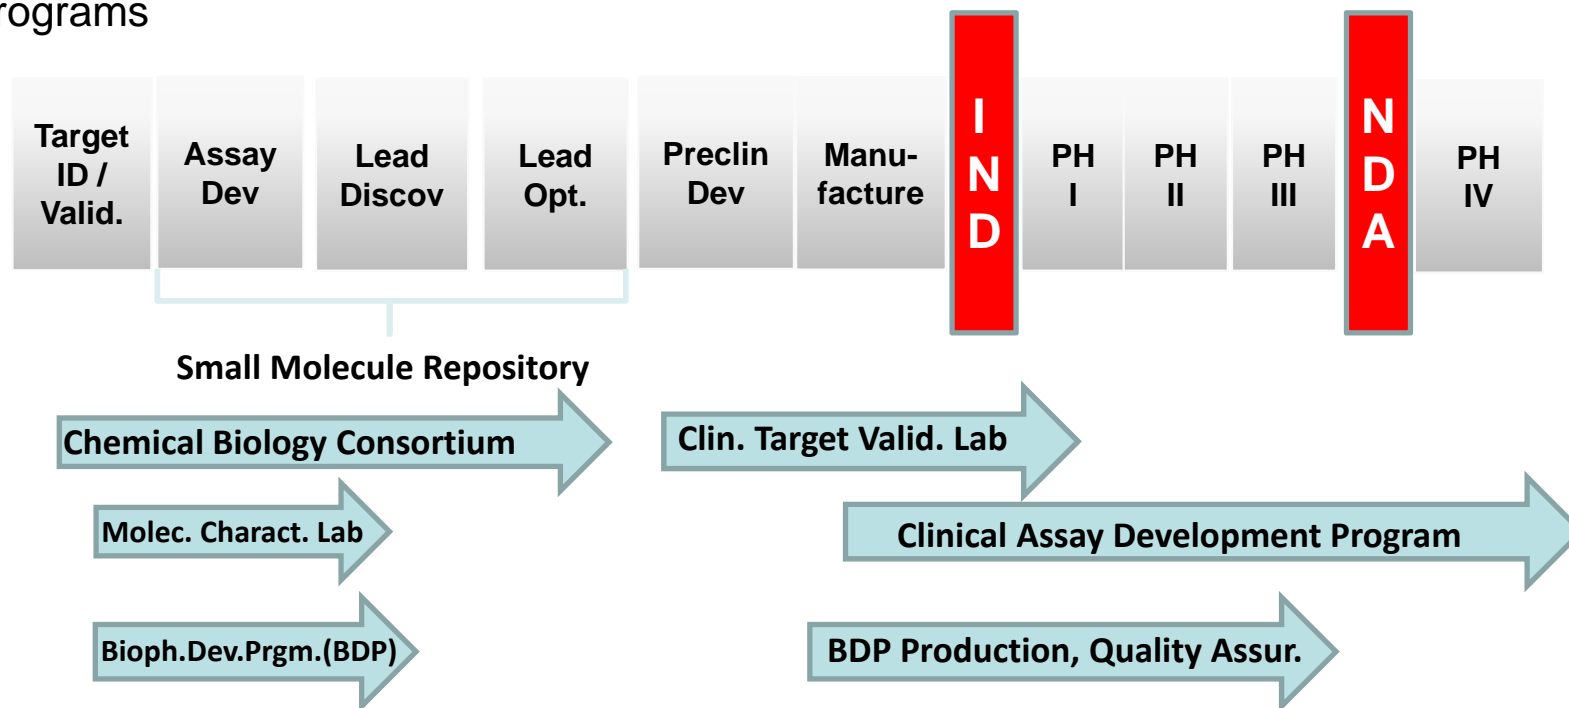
rograms

Target ID / Valid.

Assay Dev

Lead Discov

Lead Opt.

Preclin Dev

Manu-facture

I N D

PH I

PH II

PH III

N D A

PH IV

Small Molecule Repository

Chemical Biology Consortium

Clin. Target Valid. Lab

Molec. Charact. Lab

Clinical Assay Development Program

Bioph.Dev.Prgm.(BDP)

BDP Production, Quality Assur.